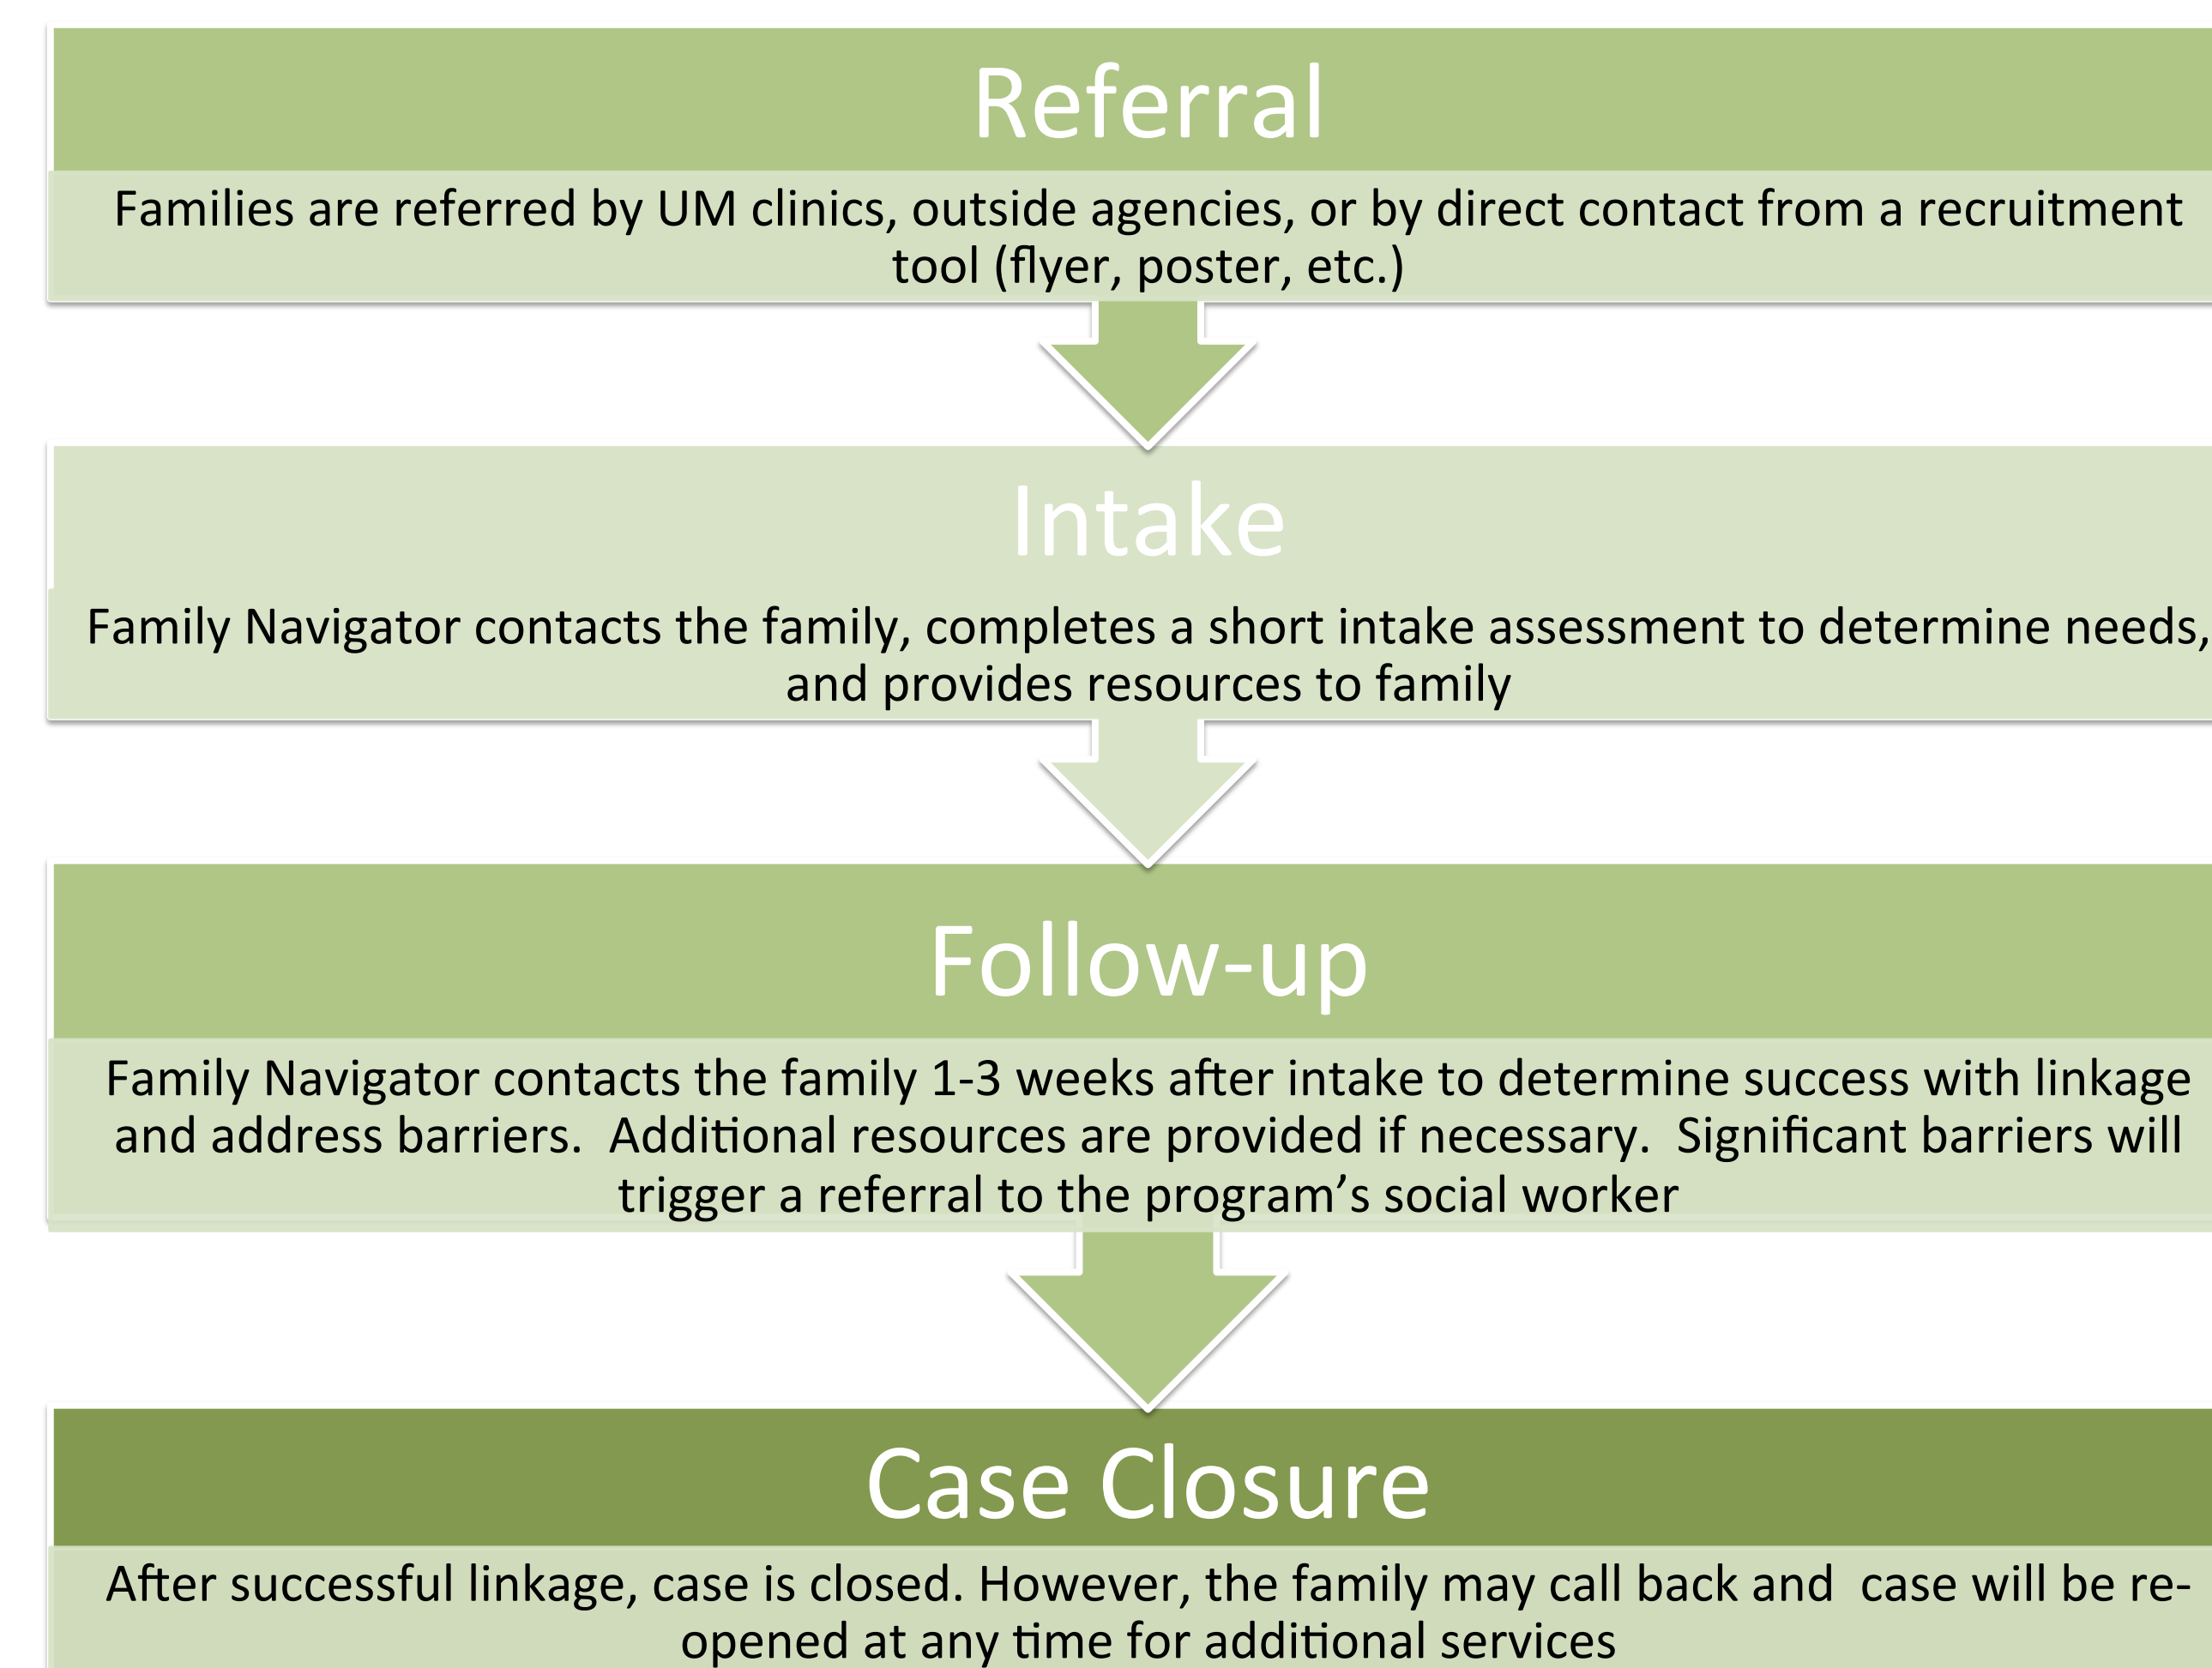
Referral

Families are referred by UM clinics, outside agencies, or by direct contact from a recruitment tool (flyer, poster, etc.)

Intake

Family Navigator contacts the family, completes a short intake assessment to determine needs, and provides resources to family

Follow-up

Family Navigator contacts the family 1-3 weeks after intake to determine success with linkage and address barriers. Additional resources are provided if necessary. Significant barriers will trigger a referral to the program's social worker

Case Closure

After successful linkage, case is closed. However, the family may call back and case will be re-opened at any time for additional services